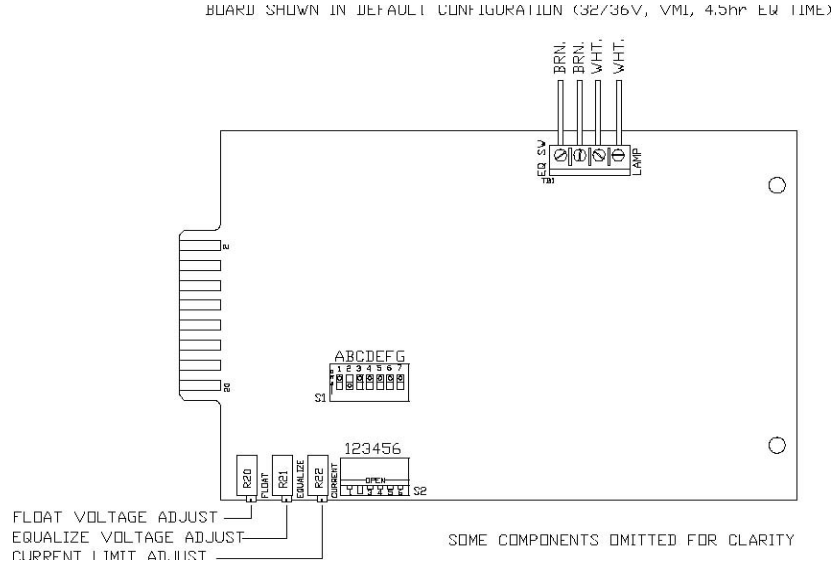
BOARD SHOWN IN DEFAULT CONFIGURATION (32/36V, VM1, 4.5hr EQ TIME)

BRN.
BRN.
WHT.
WHT.

EQ SW
LAMP
TB1

ABCDEFG
1 2 3 4 5 6 7
S1

123456
OPEN
S2

R20
FLOAT
R21
EQUALIZE
R22
CURRENT

FLOAT VOLTAGE ADJUST
EQUALIZE VOLTAGE ADJUST
CURRENT LIMIT ADJUST

SOME COMPONENTS OMITTED FOR CLARITY